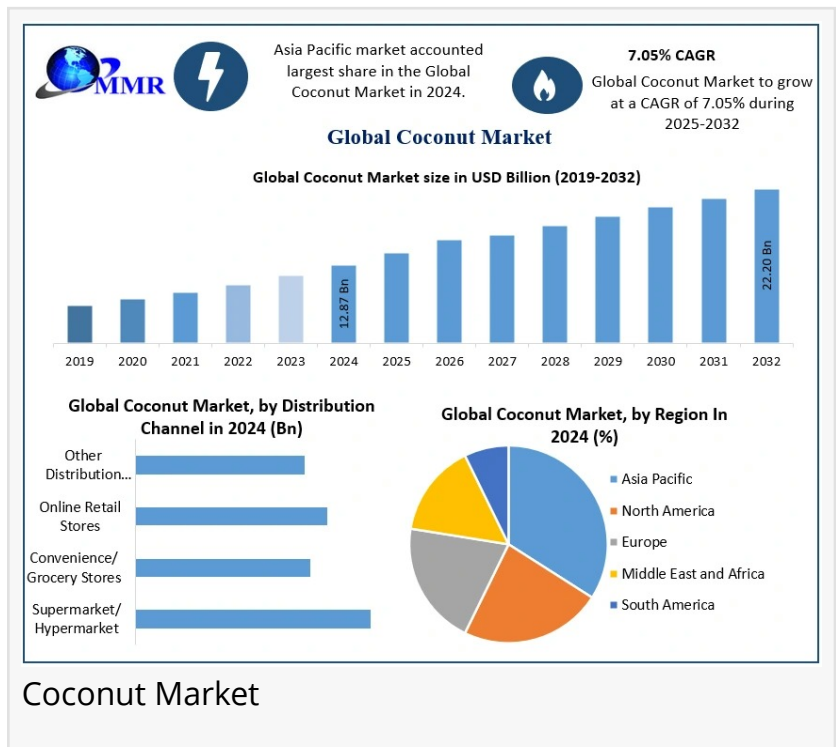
MMR

Asia Pacific market accounted largest share in the Global Coconut Market in 2024.

7.05% CAGR

Global Coconut Market to grow at a CAGR of 7.05% during 2025-2032

Global Coconut Market

Global Coconut Market size in USD Billion (2019-2032)

12.87 Bn

22.20 Bn

2019 2020 2021 2022 2023 2024 2025 2026 2027 2028 2029 2030 2031 2032

Global Coconut Market, by Distribution Channel in 2024 (Bn)

Other Distribution...

Online Retail Stores

Convenience/ Grocery Stores

Supermarket/ Hypermarket

Global Coconut Market, by Region In 2024 (%)

Asia Pacific

North America

Europe

Middle East and Africa

South America

Coconut Market